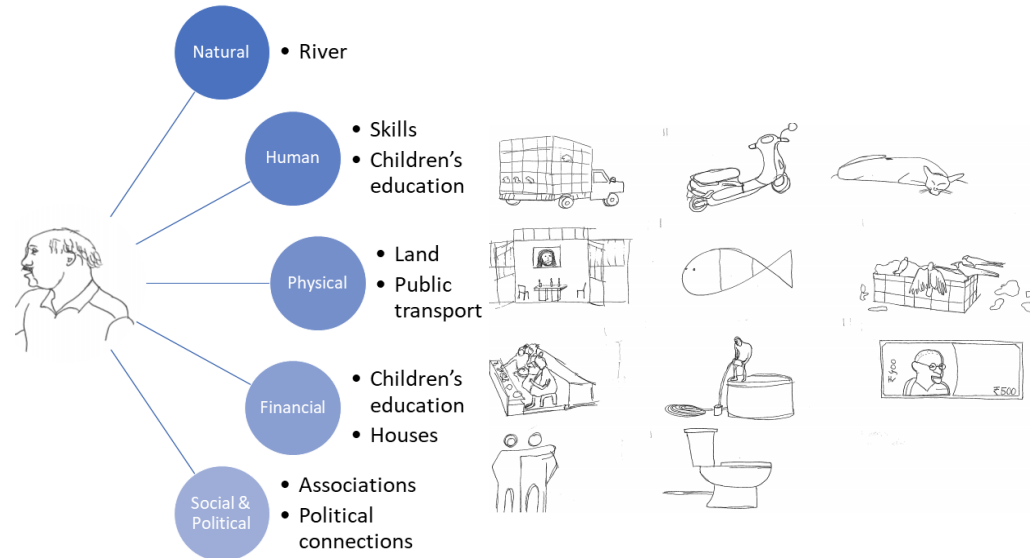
Natural
• River

Human
• Skills
• Children's education

Physical
• Land
• Public transport

Financial
• Children's education
• Houses

Social & Political
• Associations
• Political connections

₹500
₹500